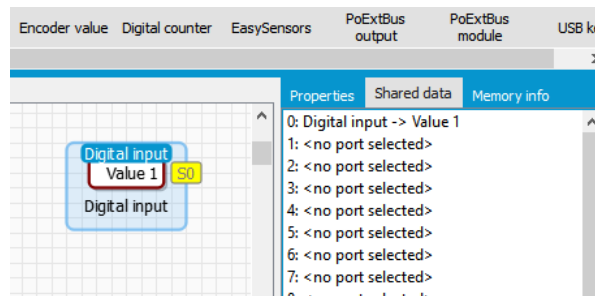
Encoder value Digital counter EasySensors PoExtBus output PoExtBus module USB k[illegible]

Digital input
Value 1 S0
Digital input

Properties Shared data Memory info

0: Digital input -> Value 1
1: <no port selected>
2: <no port selected>
3: <no port selected>
4: <no port selected>
5: <no port selected>
6: <no port selected>
7: <no port selected>
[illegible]